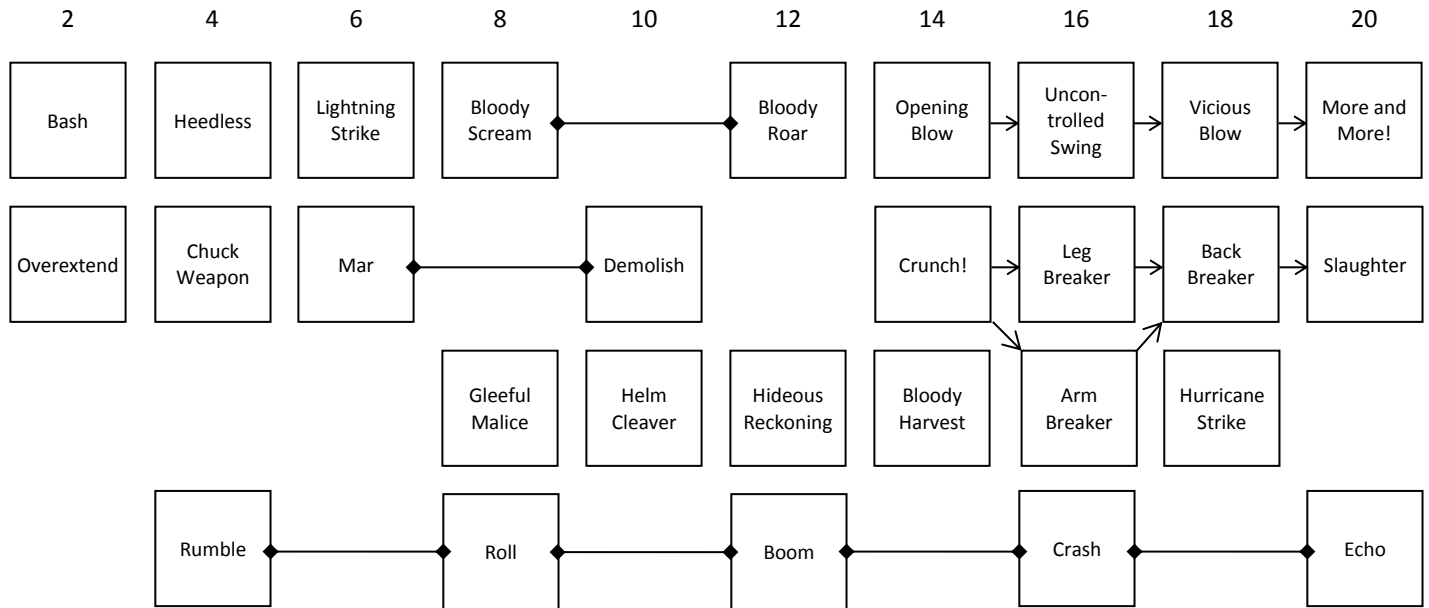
2 4 6 8 10 12 14 16 18 20

Bash

Heedless

Lightning Strike

Bloody Scream

Bloody Roar

Opening Blow

Uncontrolled Swing

Vicious Blow

More and More!

Overextend

Chuck Weapon

Mar

Demolish

Crunch!

Leg Breaker

Back Breaker

Slaughter

Gleeful Malice

Helm Cleaver

Hideous Reckoning

Bloody Harvest

Arm Breaker

Hurricane Strike

Rumble

Roll

Boom

Crash

Echo